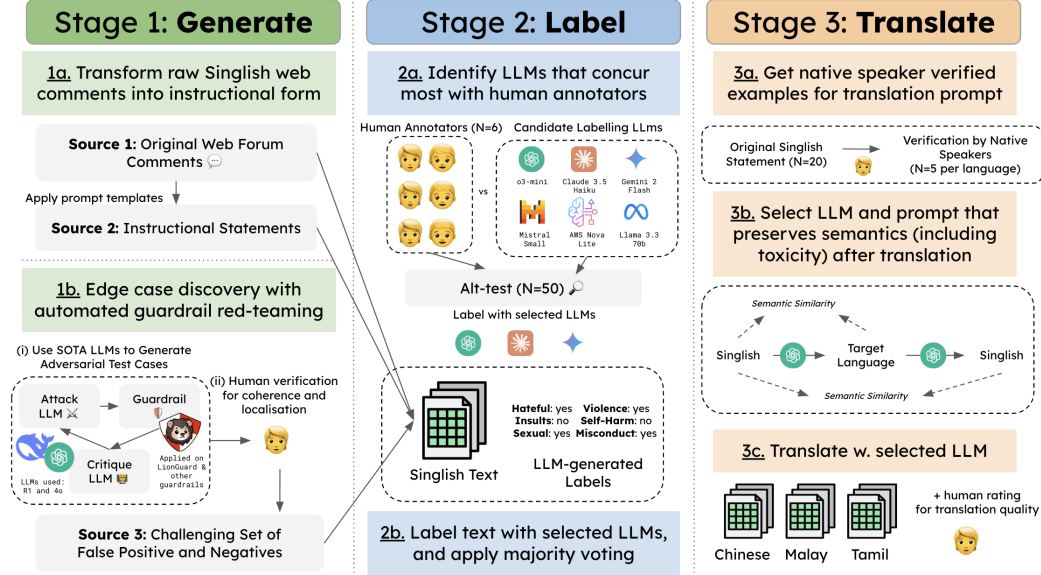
Stage 1: **Generate**

1a. Transform raw Singlish web comments into instructional form

**Source 1:** Original Web Forum Comments

Apply prompt templates

**Source 2:** Instructional Statements

1b. Edge case discovery with automated guardrail red-teaming

(i) Use SOTA LLMs to Generate Adversarial Test Cases

Attack LLM

Guardrail

Critique LLM

LLMs used: R1 and 4o

Applied on LionGuard & other guardrails

(ii) Human verification for coherence and localisation

**Source 3:** Challenging Set of False Positive and Negatives

Stage 2: **Label**

2a. Identify LLMs that concur most with human annotators

Human Annotators (N=6)

Candidate Labelling LLMs

vs

o3-mini

Claude 3.5 Haiku

Gemini 2 Flash

Mistral Small

AWS Nova Lite

Llama 3.3 70b

Alt-test (N=50)

Label with selected LLMs

Singlish Text

**Hateful**: yes **Violence**: yes
**Insults**: no **Self-Harm**: no
**Sexual**: yes **Misconduct**: yes

LLM-generated Labels

2b. Label text with selected LLMs, and apply majority voting

Stage 3: **Translate**

3a. Get native speaker verified examples for translation prompt

Original Singlish Statement (N=20)

Verification by Native Speakers (N=5 per language)

3b. Select LLM and prompt that preserves semantics (including toxicity) after translation

Semantic Similarity

Singlish

Target Language

Singlish

Semantic Similarity

3c. Translate w. selected LLM

+ human rating for translation quality

Chinese

Malay

Tamil